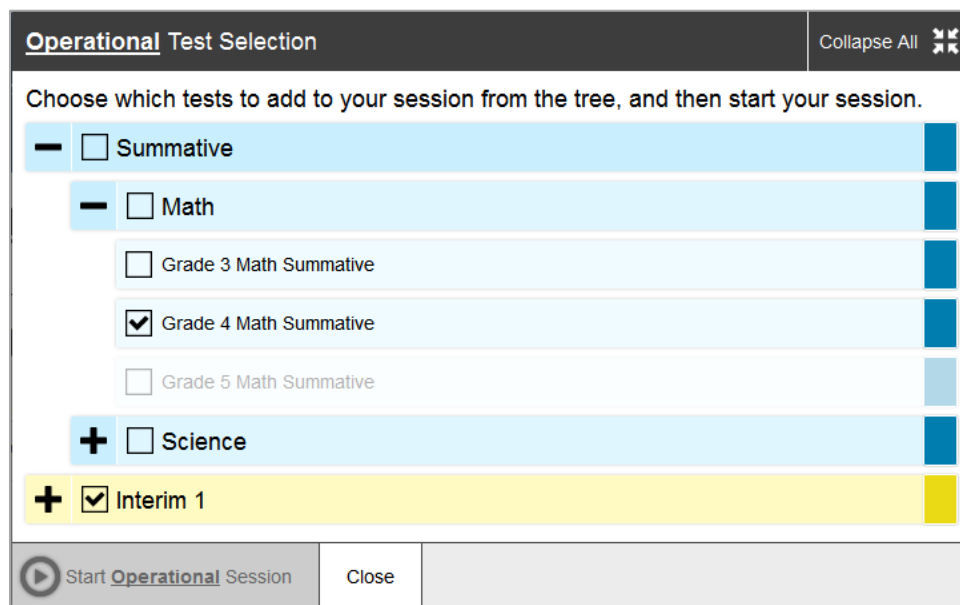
Operational Test Selection

Collapse All

Choose which tests to add to your session from the tree, and then start your session.

Summative

Math

Grade 3 Math Summative

Grade 4 Math Summative

Grade 5 Math Summative

Science

Interim 1

Start Operational Session

Close